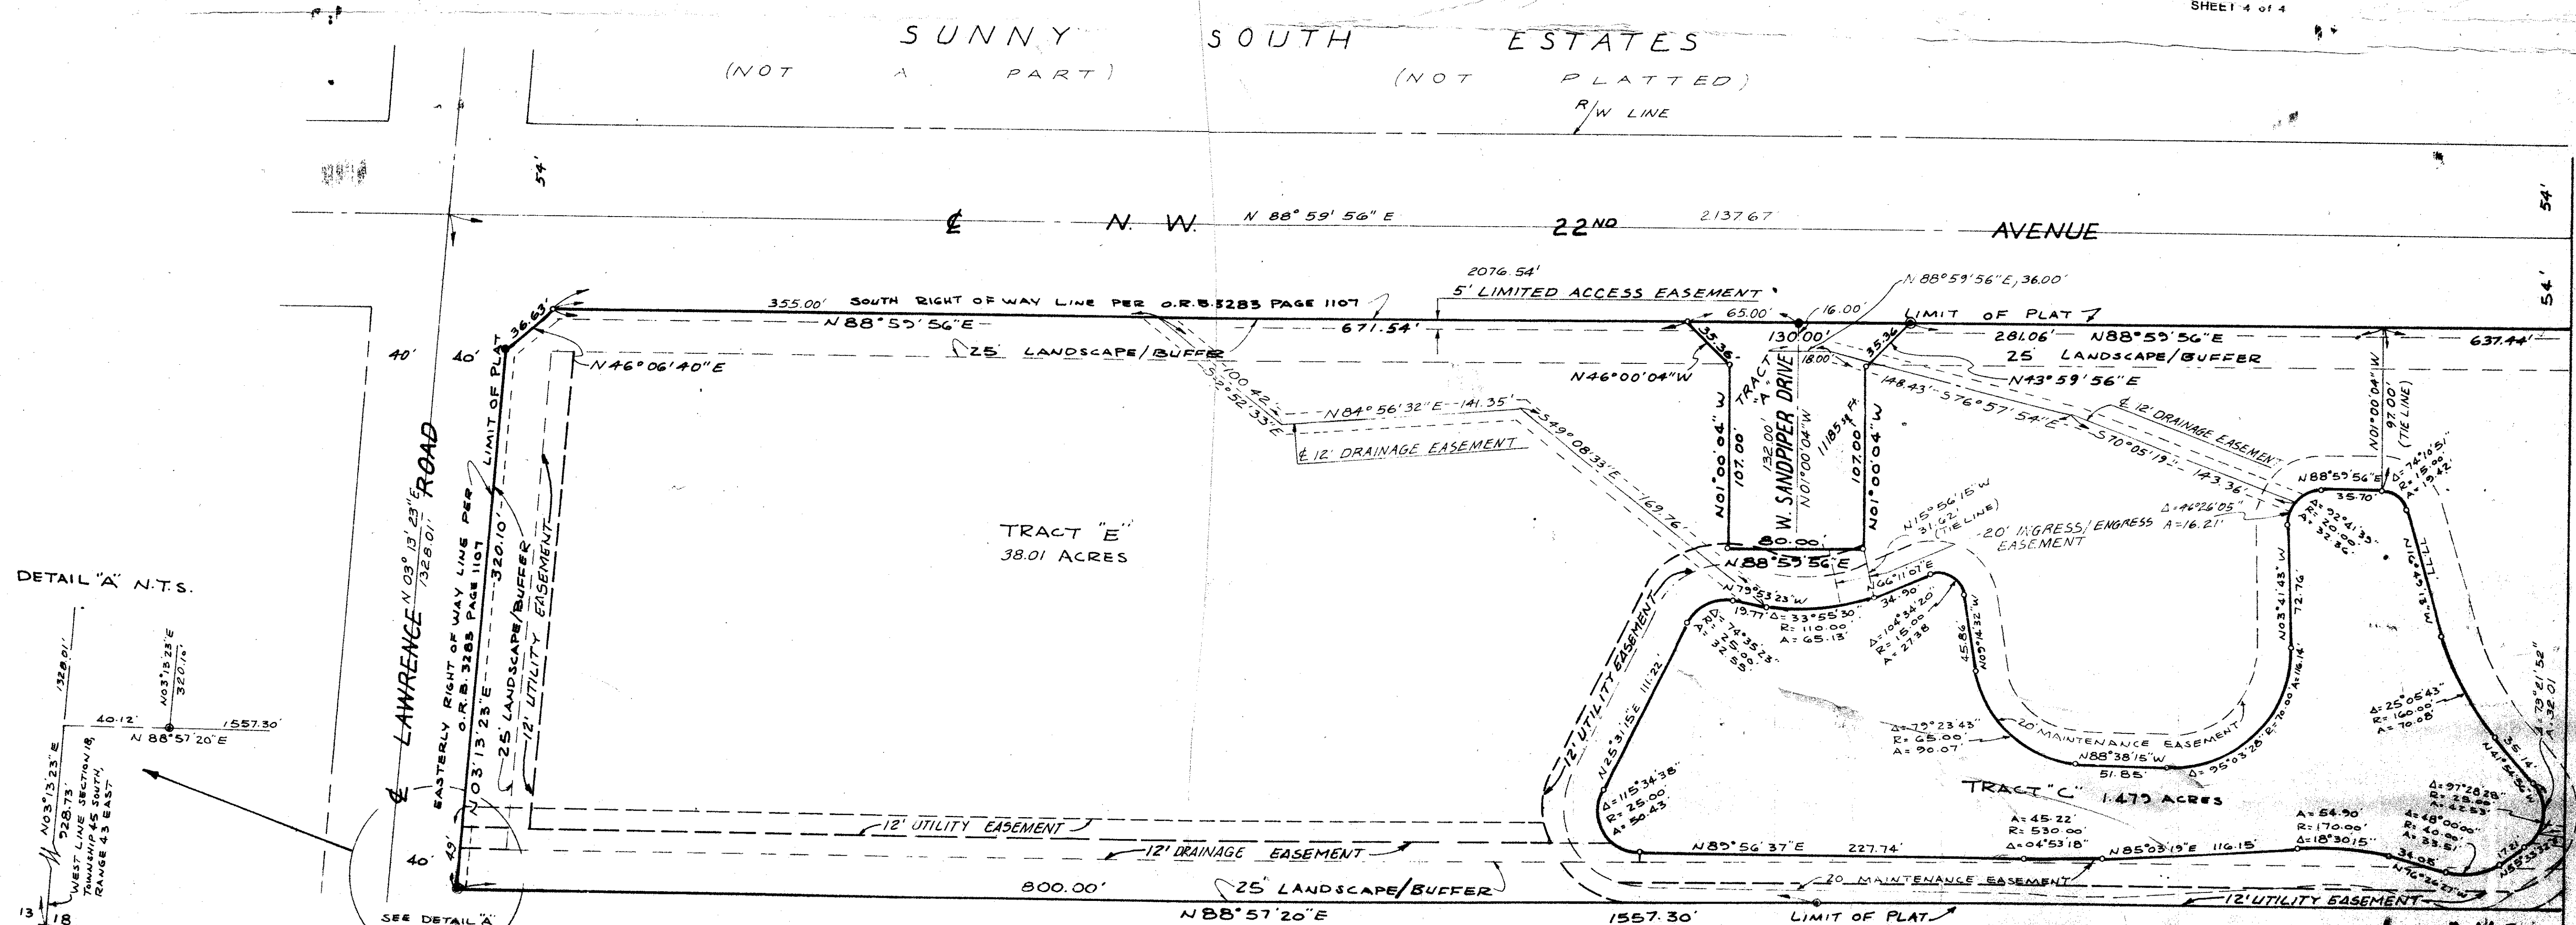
SHEET 4 of 4

SUNNY SOUTH ESTATES
(NOT A PART)
(NOT PLATTED)
R/W LINE

54'
℄ N.W. N 88° 59' 56" E 2137.67' 22ND AVENUE
54'
54'

2076.54'
5' LIMITED ACCESS EASEMENT
N 88° 59' 56" E, 36.00'
36.63'
355.00' SOUTH RIGHT OF WAY LINE PER O.R.B. 3283 PAGE 1107
N 88° 59' 56" E
671.54'
65.00'
16.00'
LIMIT OF PLAT
281.06' N88° 59' 56" E
637.44'
40'
40'
N46°06'40"E
25' LANDSCAPE/BUFFER
130.00'
18.00'
35.36
35.36
25' LANDSCAPE/BUFFER
N46°00'04"W
N43°59'56"E
100.42
S 2° 52' 33" E
N84°56'32"E 141.35'
148.43' S76°57'54"E
S70°05'19" 143.36'
℄ 12' DRAINAGE EASEMENT
℄ 12' DRAINAGE EASEMENT
S49°08'33"E 169.76'
N01°00'04"W 107.00'
TRACT "A"
W. SANDPIPER DRIVE
132.00' N01°00'04"W
111.85
N01°00'04"W 107.00'
N01°00'04"W 97.00' (TIE LINE)
N88°59'56"E 35.70'
Δ=76°10'51" R=15.00 A=19.94
Δ=46°26'05" A=16.21'
Δ=92°41'33" R=20.00 A=32.36
LIMIT OF PLAT
N 03° 13' 23" E 1328.01'
℄ LAWRENCE ROAD
EASTERLY RIGHT OF WAY LINE PER O.R.B. 3283 PAGE 1107
320.10'
25' LANDSCAPE/BUFFER
12' UTILITY EASEMENT
TRACT "E"
38.01 ACRES
80.00'
N88°59'56"E
N15°56'15"W 31.62' (TIE LINE)
20' INGRESS/EGRESS EASEMENT
N79°53'23"W
19.77
Δ=33°55'30" R=110.00 A=65.13
Δ=74°35'23" R=25.00 A=32.55
N66°11'01"E
34.90
Δ=104°34'20" R=15.00 A=27.38
45.86 N05°14'32"W
N03°41'43"W 72.76'
N01°49'19"W
12' UTILITY EASEMENT
N25°31'15"E 111.22'
Δ=79°23'43" R=65.00 A=90.07
20' MAINTENANCE EASEMENT
N88°38'15"W 51.85'
Δ=95°03'28" R=70.00 A=116.14
Δ=25°05'43" R=160.00 A=70.08
Δ=73°21'52" A=32.01
35.14
Δ=115°34'38" R=25.00 A=50.43
TRACT "C" 1.479 ACRES
Δ=97°28'28" R=25.00 A=42.53
A=45.22 R=530.00 Δ=04°53'18"
A=54.90 R=170.00' Δ=18°30'15"
Δ=48°00'00" R=40.00 A=33.51
DETAIL "A" N.T.S.
1328.01'
N03°13'23"E 320.10'
40.12'
1557.30'
N 88°57'20"E
N03°13'23"E 928.73'
WEST LINE SECTION 18, TOWNSHIP 45 SOUTH, RANGE 43 EAST
13 18
12' UTILITY EASEMENT
40'
49'
N 03° 13' 23" E
12' DRAINAGE EASEMENT
N89°56'37"E 227.74'
N85°03'19"E 116.15'
34.05
17.21
20' MAINTENANCE EASEMENT
800.00'
25' LANDSCAPE/BUFFER
SEE DETAIL "A"
N88°57'20"E
1557.30'
LIMIT OF PLAT
12' UTILITY EASEMENT